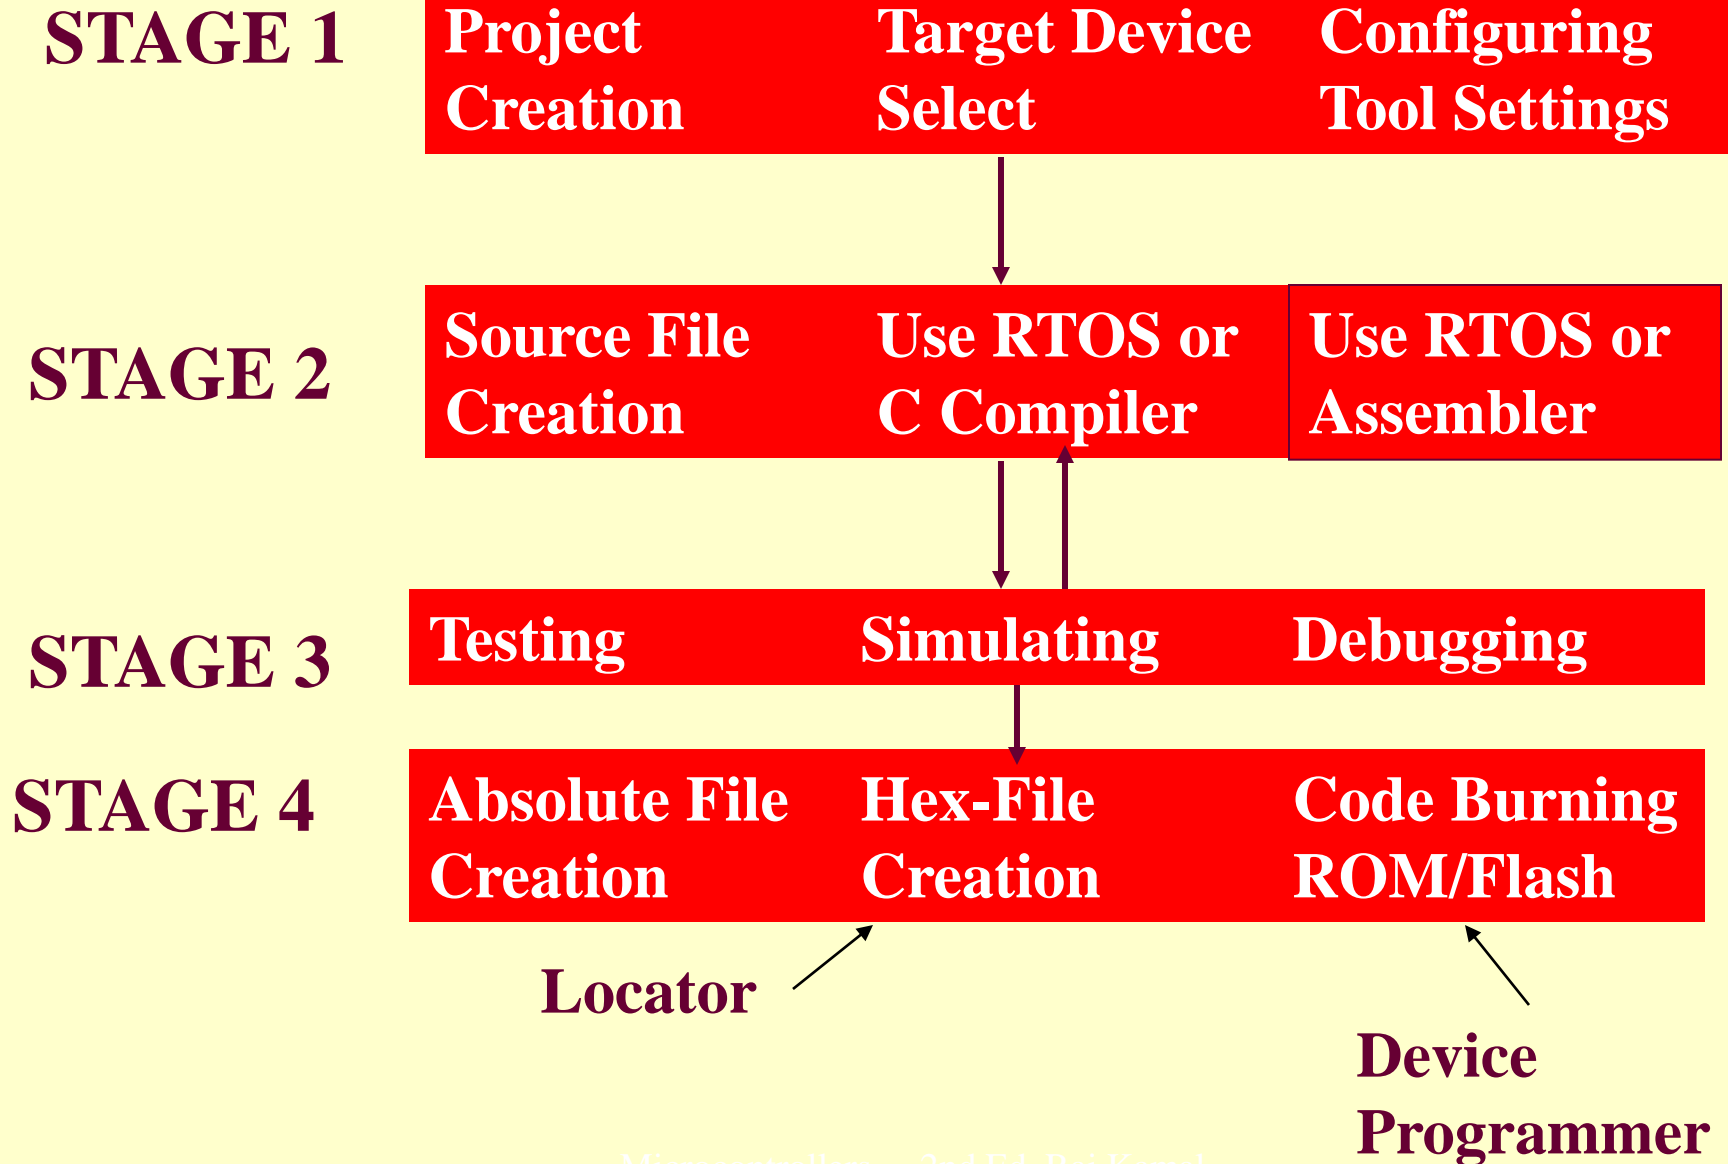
STAGE 1

Project Creation

Target Device Select

Configuring Tool Settings

STAGE 2

Source File Creation

Use RTOS or C Compiler

Use RTOS or Assembler

STAGE 3

Testing

Simulating

Debugging

STAGE 4

Absolute File Creation

Hex-File Creation

Code Burning ROM/Flash

Locator

Device Programmer

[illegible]